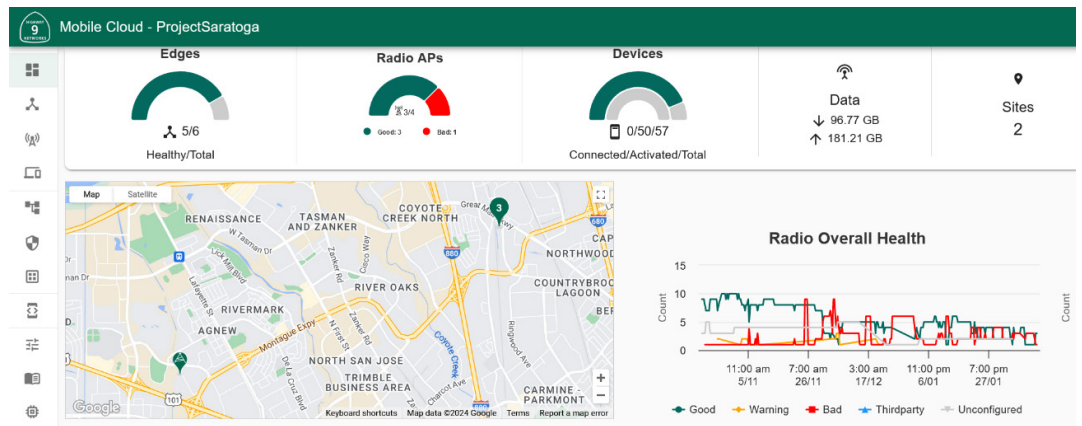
HIGHWAY 9 NETWORKS

Mobile Cloud - ProjectSaratoga

Edges

5/6

Healthy/Total

Radio APs

3/4

Good: 3 Bad: 1

Devices

0/50/57

Connected/Activated/Total

Data

96.77 GB

181.21 GB

Sites

2

Map Satellite

3

RENAISSANCE

TASMAN AND ZANKER

COYOTE CREEK NORTH

W Tasman Dr

Lick Mill Blvd

Zanker Rd

Cisco Way

NORTHWOOD

880

680

CAP

COUNTRYBROOK LAGOON

RIVER OAKS

Lafayette St

RIVERMARK

N First St

AGNEW

Montague Expy

De La Cruz Blvd

NORTH SAN JOSE

TRIMBLE BUSINESS AREA

Coyote Creek

Charcot Ave

Ringwood Ave

CARMINE - PARKMONT

BER

101

Google

Keyboard shortcuts Map data ©2024 Google Terms Report a map error

Radio Overall Health

Count

Count

15

10

5

0

11:00 am 5/11

7:00 am 26/11

3:00 am 17/12

11:00 pm 6/01

7:00 pm 27/01

Good Warning Bad Thirdparty Unconfigured